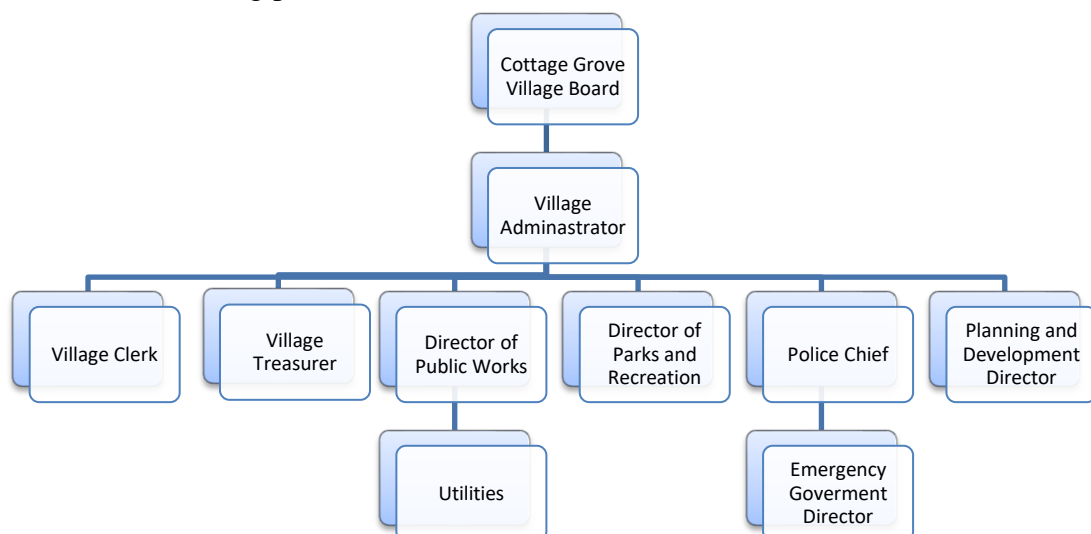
Cottage Grove Village Board

Village Adminastrator

Village Clerk

Village Treasurer

Director of Public Works

Utilities

Director of Parks and Recreation

Police Chief

Emergency Goverment Director

Planning and Development Director